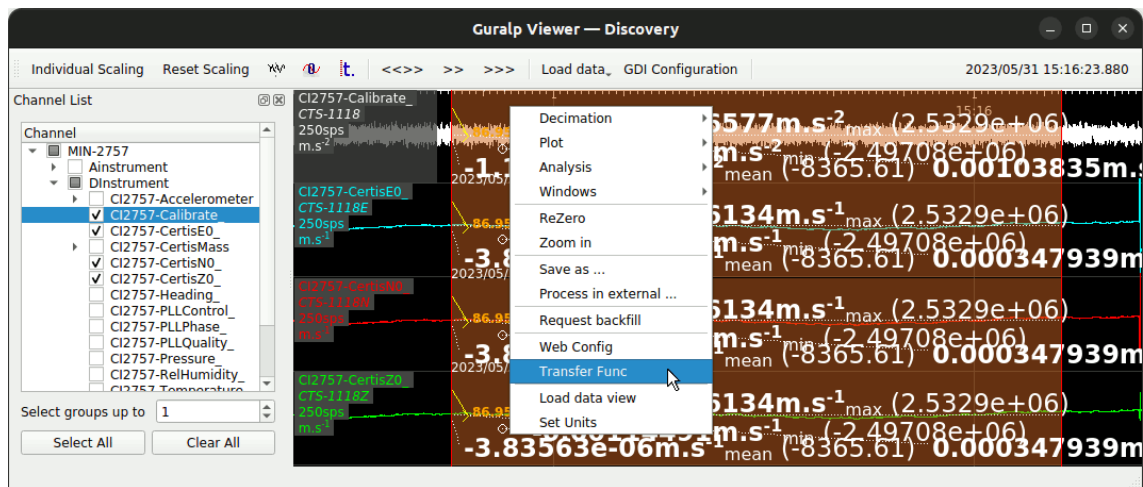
Guralp Viewer — Discovery

Individual Scaling Reset Scaling <<>> >> >>> Load data GDI Configuration 2023/05/31 15:16:23.880

Channel List

Channel
MIN-2757
Ainstrument
DInstrument
CI2757-Accelerometer
CI2757-Calibrate_
CI2757-CertisE0_
CI2757-CertisMass
CI2757-CertisN0_
CI2757-CertisZ0_
CI2757-Heading_
CI2757-PLLControl_
CI2757-PLLPhase_
CI2757-PLLQuality_
CI2757-Pressure_
CI2757-RelHumidity_
CI2757-Temperature

Select groups up to 1

Select All Clear All

CI2757-Calibrate_
CTS-1118
250sps
m.s$^{-2}$

CI2757-CertisE0_
CTS-1118E
250sps
m.s$^{-1}$

CI2757-CertisN0_
CTS-1118N
250sps
m.s$^{-1}$

CI2757-CertisZ0_
CTS-1118Z
250sps
m.s$^{-1}$

15:16

2023/05/

Decimation
Plot
Analysis
Windows
ReZero
Zoom in
Save as ...
Process in external ...
Request backfill
Web Config
Transfer Func
Load data view
Set Units

5577m.s$^{-2}$$_{max}$ (2.5329e+06)
m.s$^{-2}$$_{min}$ (-2.49708e+06)
-1. $_{mean}$ (-8365.61) 0.00103835m.s
5134m.s$^{-1}$$_{max}$ (2.5329e+06)
m.s$^{-1}$$_{min}$ (-2.49708e+06)
-3.8 $_{mean}$ (-8365.61) 0.000347939m
5134m.s$^{-1}$$_{max}$ (2.5329e+06)
m.s$^{-1}$$_{min}$ (-2.49708e+06)
-3.8 $_{mean}$ (-8365.61) 0.000347939m
5134m.s$^{-1}$$_{max}$ (2.5329e+06)
m.s$^{-1}$$_{min}$ (-2.49708e+06)
-3.83563e-06m.s$^{-1}$$_{mean}$ (-8365.61) 0.000347939m

86.95
86.95
86.95